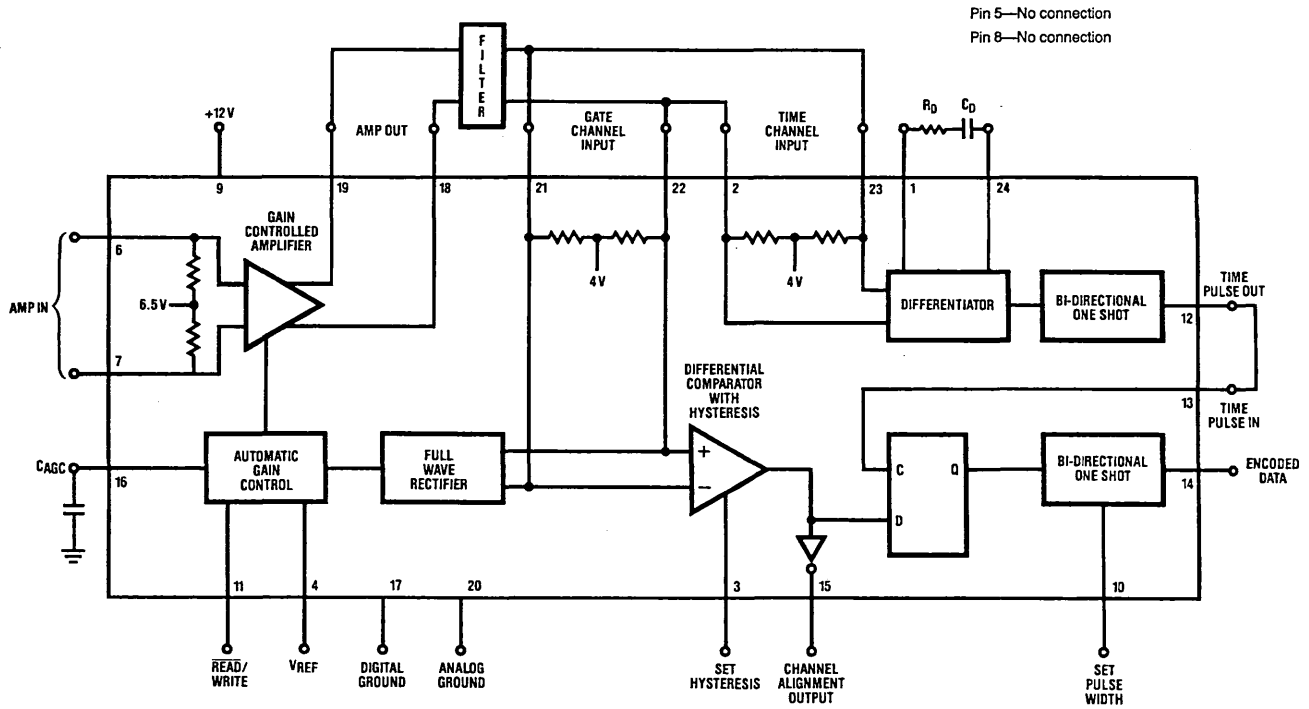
Pin 5—No connection
Pin 8—No connection

FILTER

+12 V

AMP OUT

GATE CHANNEL INPUT

TIME CHANNEL INPUT

$R_D$ $C_D$

9 19 18 21 22 2 23 1 24

GAIN CONTROLLED AMPLIFIER

6

AMP IN

6.5 V

7

4 V

4 V

DIFFERENTIATOR

BI-DIRECTIONAL ONE SHOT

TIME PULSE OUT

12

DIFFERENTIAL COMPARATOR WITH HYSTERESIS

13

TIME PULSE IN

CAGC

16

AUTOMATIC GAIN CONTROL

FULL WAVE RECTIFIER

+

−

C Q

D

BI-DIRECTIONAL ONE SHOT

14

ENCODED DATA

11 4 17 20 3 15 10

$\overline{READ}$/WRITE

VREF

DIGITAL GROUND

ANALOG GROUND

SET HYSTERESIS

CHANNEL ALIGNMENT OUTPUT

SET PULSE WIDTH